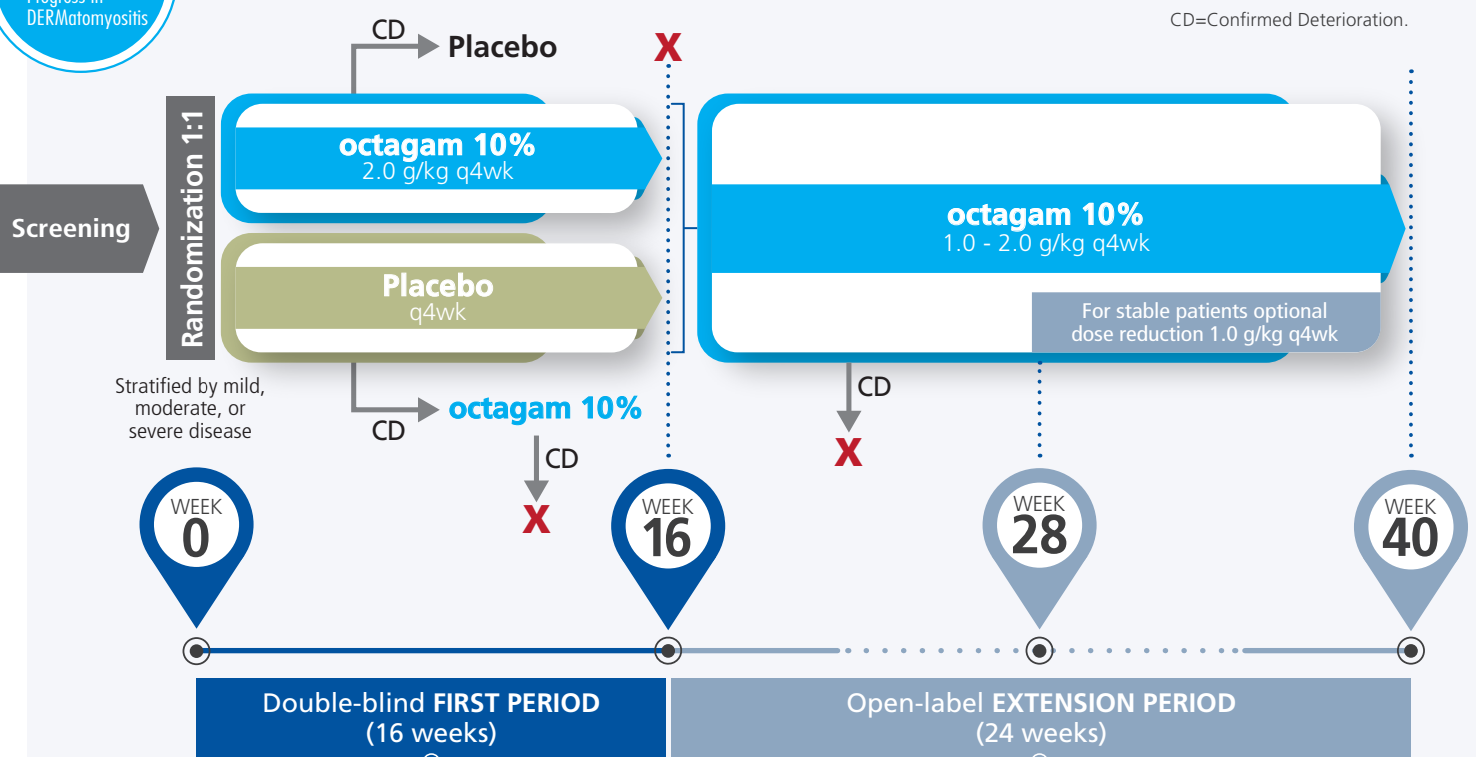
Progress in DERMatomyositis

CD=Confirmed Deterioration.

CD

Placebo

X

Screening

Randomization 1:1

octagam 10%
2.0 g/kg q4wk

Placebo
q4wk

octagam 10%
1.0 - 2.0 g/kg q4wk

For stable patients optional dose reduction 1.0 g/kg q4wk

CD

X

Stratified by mild, moderate, or severe disease

CD

octagam 10%

CD

X

WEEK
0

WEEK
16

WEEK
28

WEEK
40

Double-blind FIRST PERIOD
(16 weeks)

Open-label EXTENSION PERIOD
(24 weeks)